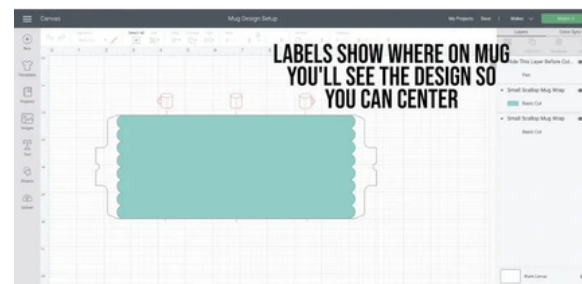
Canvas

Mug Design Setup

My Projects Save | Maker Make It

New

Templates

Projects

Images

Text

Shapes

Upload

LABELS SHOW WHERE ON MUG YOU'LL SEE THE DESIGN SO YOU CAN CENTER

Layers Color Sync

Hide This Layer Before Cut...

Pen

Small Scallop Mug Wrap

Basic Cut

Small Scallop Mug Wrap

Basic Cut

Blank Canvas